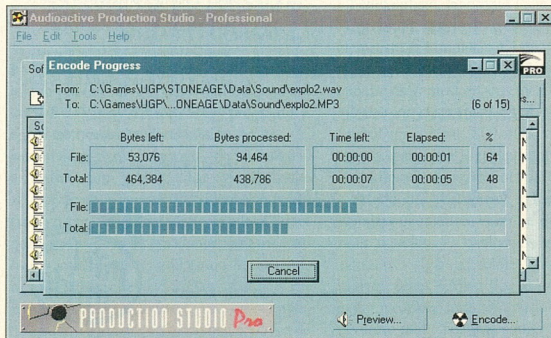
Audioactive Production Studio - Professional

File Edit Tools Help

Sof

PRO

Encode Progress

From: C:\Games\UGP\STONEAGE\Data\Sound\explo2.wav
To: C:\Games\UGP\...ONEAGE\Data\Sound\explo2.MP3 (6 of 15)

|  | Bytes left: | Bytes processed: | Time left: | Elapsed: | % |
|---|---|---|---|---|---|
| File: | 53,076 | 94,464 | 00:00:00 | 00:00:01 | 64 |
| Total: | 464,384 | 438,786 | 00:00:07 | 00:00:05 | 48 |

File:
Total:

Cancel

PRODUCTION STUDIO Pro

Preview...

Encode...